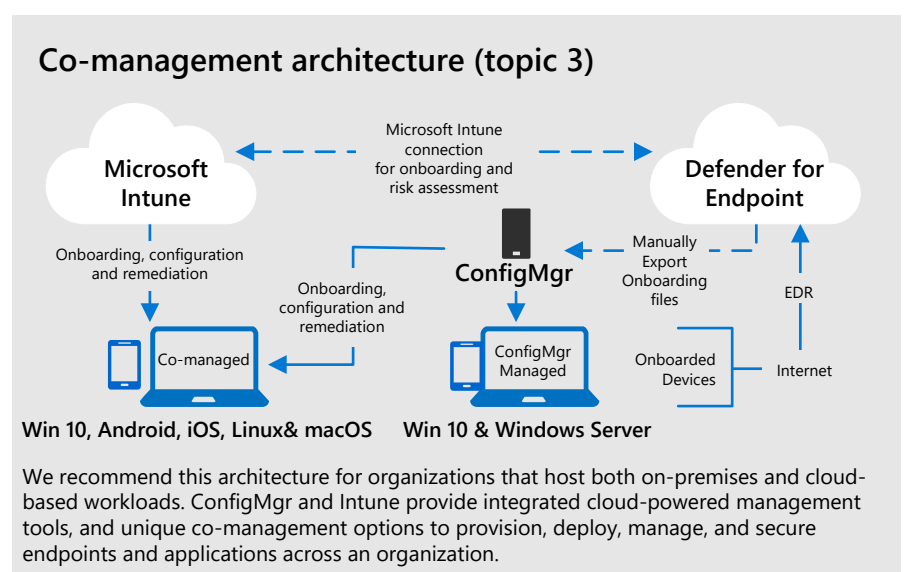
Co-management architecture (topic 3)

Microsoft Intune

Microsoft Intune connection for onboarding and risk assessment

Defender for Endpoint

Onboarding, configuration and remediation

ConfigMgr

Manually Export Onboarding files

Onboarding, configuration and remediation

EDR

Co-managed

ConfigMgr Managed

Onboarded Devices

Internet

Win 10, Android, iOS, Linux& macOS

Win 10 & Windows Server

We recommend this architecture for organizations that host both on-premises and cloud-based workloads. ConfigMgr and Intune provide integrated cloud-powered management tools, and unique co-management options to provision, deploy, manage, and secure endpoints and applications across an organization.